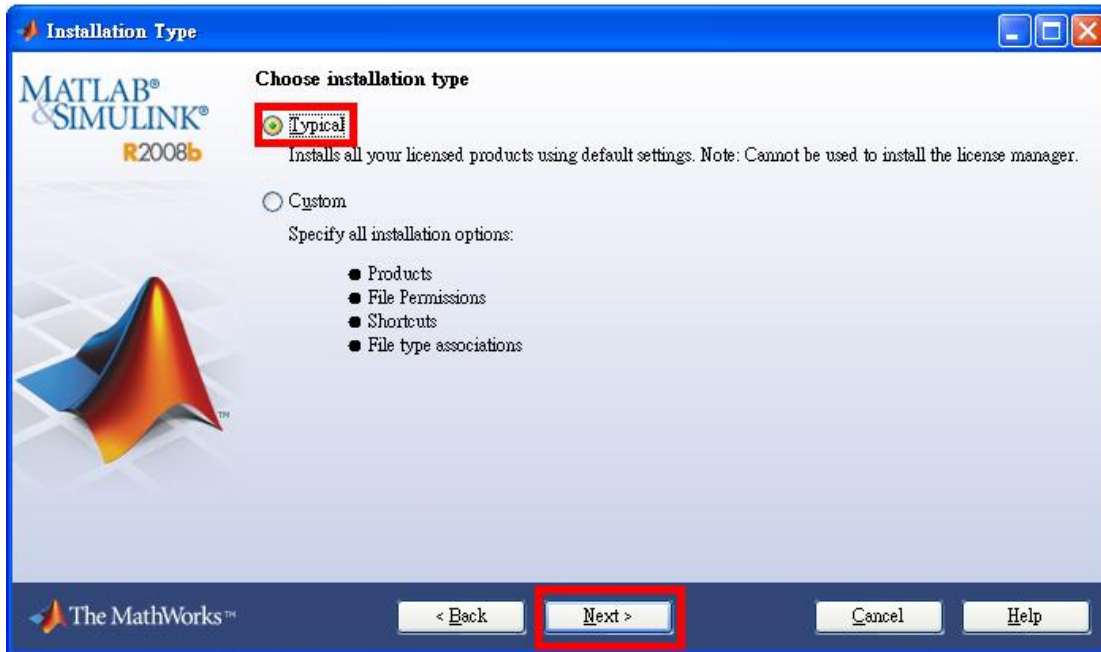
Installation Type

MATLAB®
&SIMULINK®
R2008b

Choose installation type

Typical
Installs all your licensed products using default settings. Note: Cannot be used to install the license manager.

Custom
Specify all installation options:

- Products
- File Permissions
- Shortcuts
- File type associations

TM

The MathWorks™

< Back

Next >

Cancel

Help